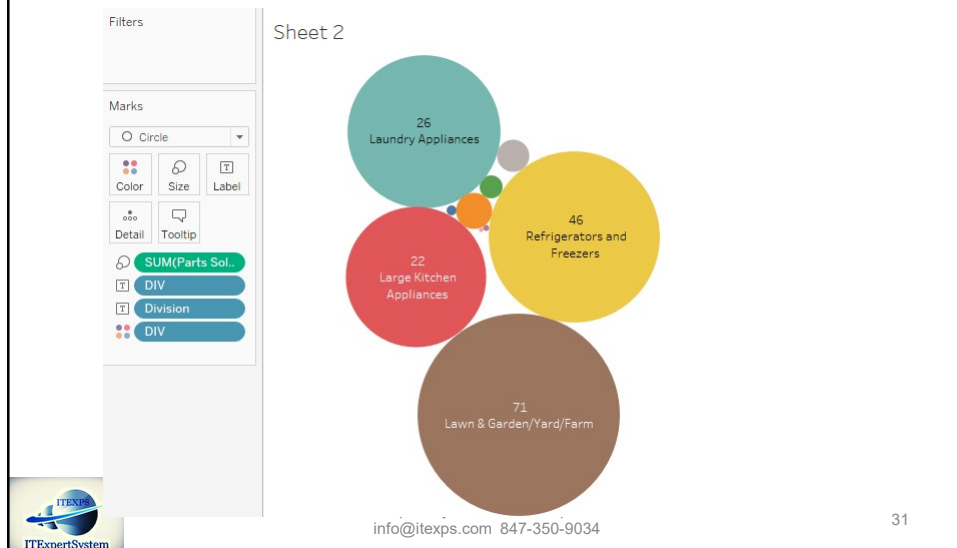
Filters

Marks

Circle

Color Size Label

Detail Tooltip

SUM(Parts Sol..

DIV

Division

DIV

Sheet 2

26
Laundry Appliances

46
Refrigerators and Freezers

22
Large Kitchen Appliances

71
Lawn & Garden/Yard/Farm

ITEXPS
ITExpertSystem

info@itexps.com 847-350-9034

31